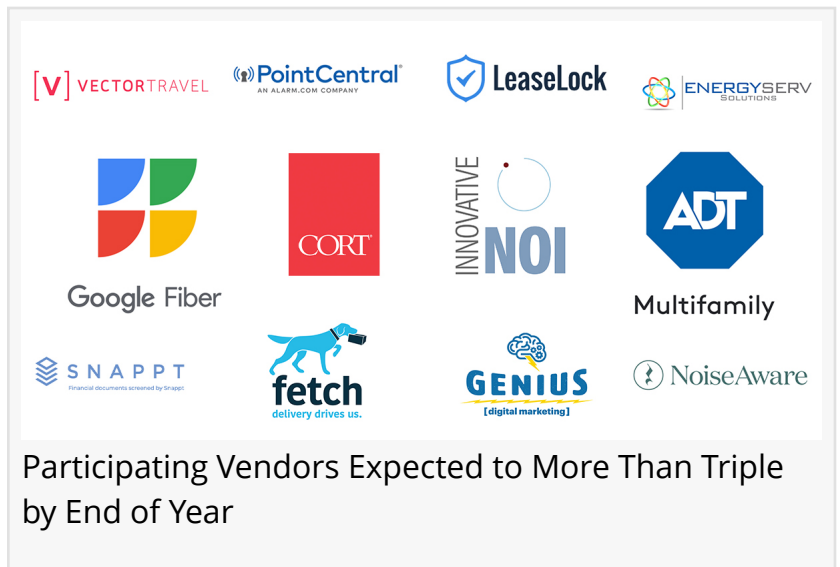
[V] VECTORTRAVEL

PointCentral
AN ALARM.COM COMPANY

LeaseLock

ENERGYSERV SOLUTIONS

Google Fiber

CORT

INNOVATIVE NOI

ADT

Multifamily

SNAPPT
Financial documents screened by Snappt

fetch
delivery drives us.

GENIUS
[digital marketing]

NoiseAware

Participating Vendors Expected to More Than Triple by End of Year